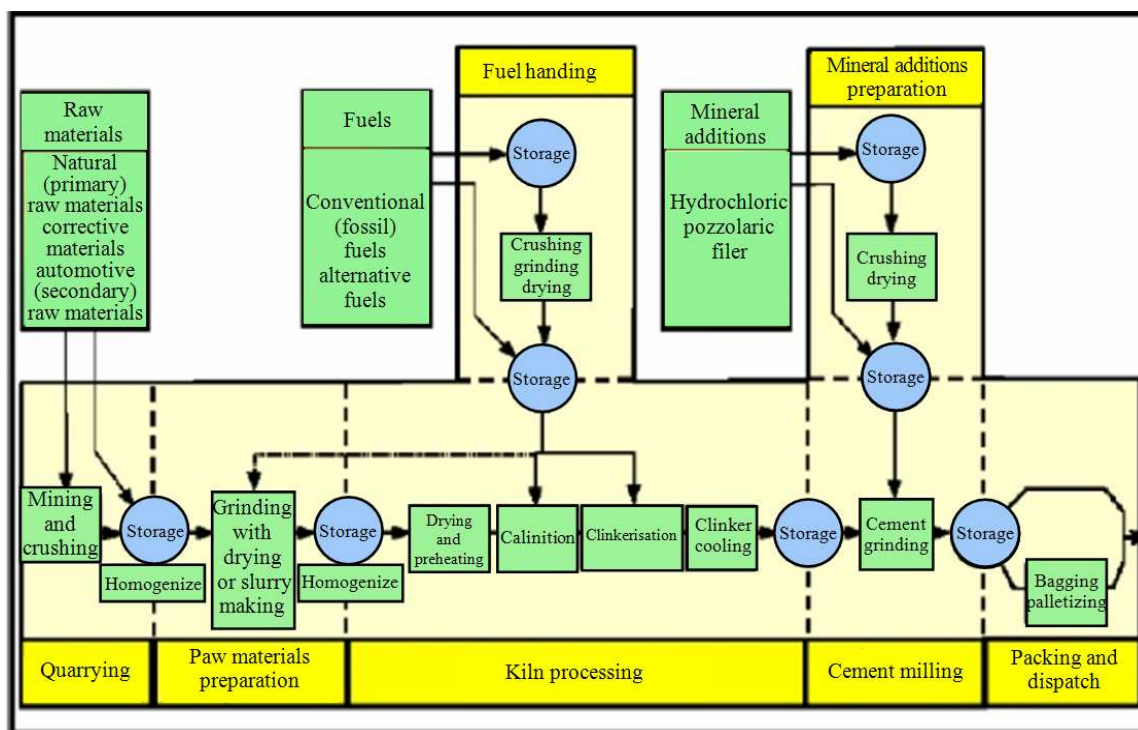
Raw materials

Natural (primary) raw materials corrective materials automotive (secondary) raw materials

Fuels

Conventional (fossil) fuels alternative fuels

Fuel handing

Storage

Crushing grinding drying

Storage

Mineral additions

Hydrochloric pozzolaric filer

Mineral additions preparation

Storage

Crushing drying

Storage

Mining and crushing

Storage

Homogenize

Grinding with drying or slurry making

Storage

Homogenize

Drying and preheating

Calinition

Clinkerisation

Clinker cooling

Storage

Cement grinding

Storage

Bagging palletizing

Quarrying

Paw materials preparation

Kiln processing

Cement milling

Packing and dispatch